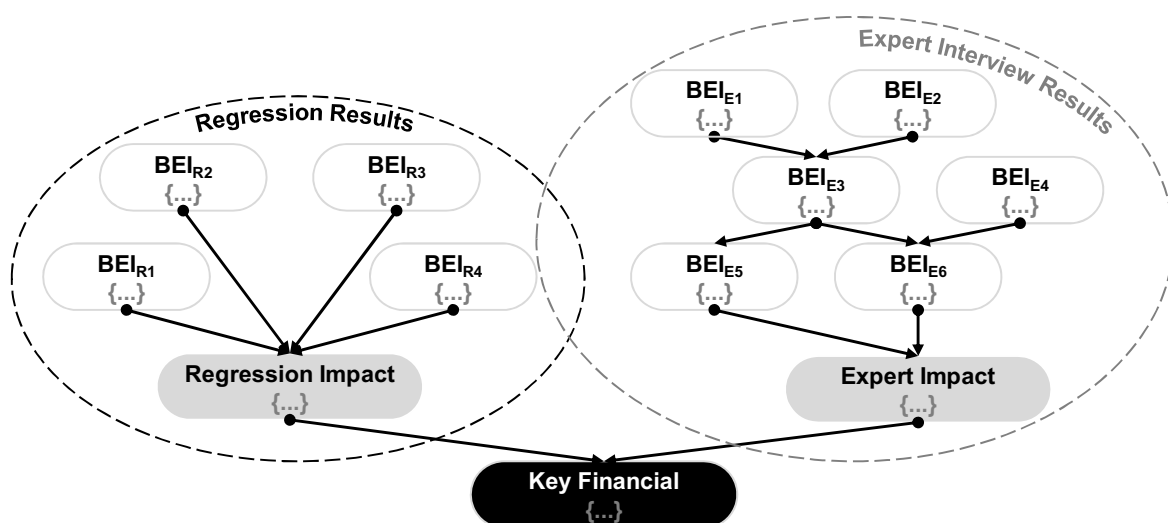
Regression Results

$BEI_{R2}$
{...}

$BEI_{R3}$
{...}

$BEI_{R1}$
{...}

$BEI_{R4}$
{...}

Regression Impact
{...}

Expert Interview Results

$BEI_{E1}$
{...}

$BEI_{E2}$
{...}

$BEI_{E3}$
{...}

$BEI_{E4}$
{...}

$BEI_{E5}$
{...}

$BEI_{E6}$
{...}

Expert Impact
{...}

Key Financial
{...}